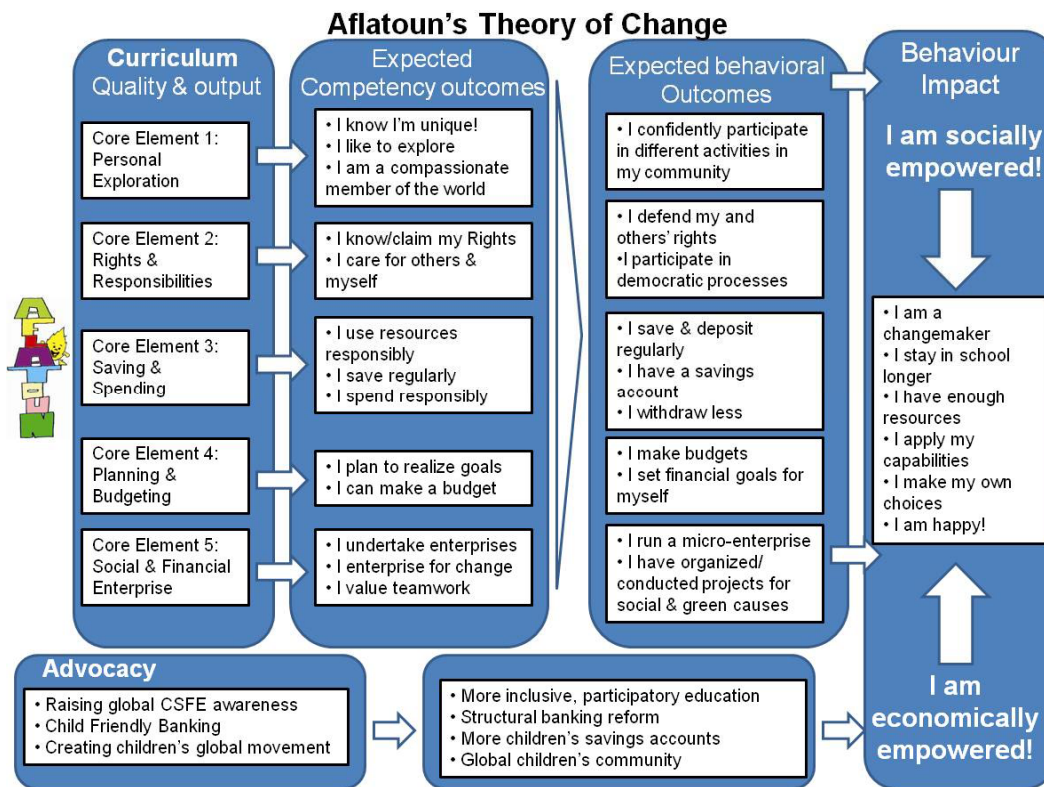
Aflatoun's Theory of Change

Curriculum
Quality & output

Core Element 1: Personal Exploration

Core Element 2: Rights & Responsibilities

Core Element 3: Saving & Spending

Core Element 4: Planning & Budgeting

Core Element 5: Social & Financial Enterprise

Expected Competency outcomes

• I know I'm unique!
• I like to explore
• I am a compassionate member of the world

• I know/claim my Rights
• I care for others & myself

• I use resources responsibly
• I save regularly
• I spend responsibly

• I plan to realize goals
• I can make a budget

• I undertake enterprises
• I enterprise for change
• I value teamwork

Expected behavioral Outcomes

• I confidently participate in different activities in my community

• I defend my and others' rights
•I participate in democratic processes

• I save & deposit regularly
• I have a savings account
• I withdraw less

• I make budgets
• I set financial goals for myself

• I run a micro-enterprise
• I have organized/ conducted projects for social & green causes

Behaviour Impact

I am socially empowered!

• I am a changemaker
• I stay in school longer
• I have enough resources
• I apply my capabilities
• I make my own choices
• I am happy!

I am economically empowered!

Advocacy

• Raising global CSFE awareness
• Child Friendly Banking
• Creating children's global movement

• More inclusive, participatory education
• Structural banking reform
• More children's savings accounts
• Global children's community